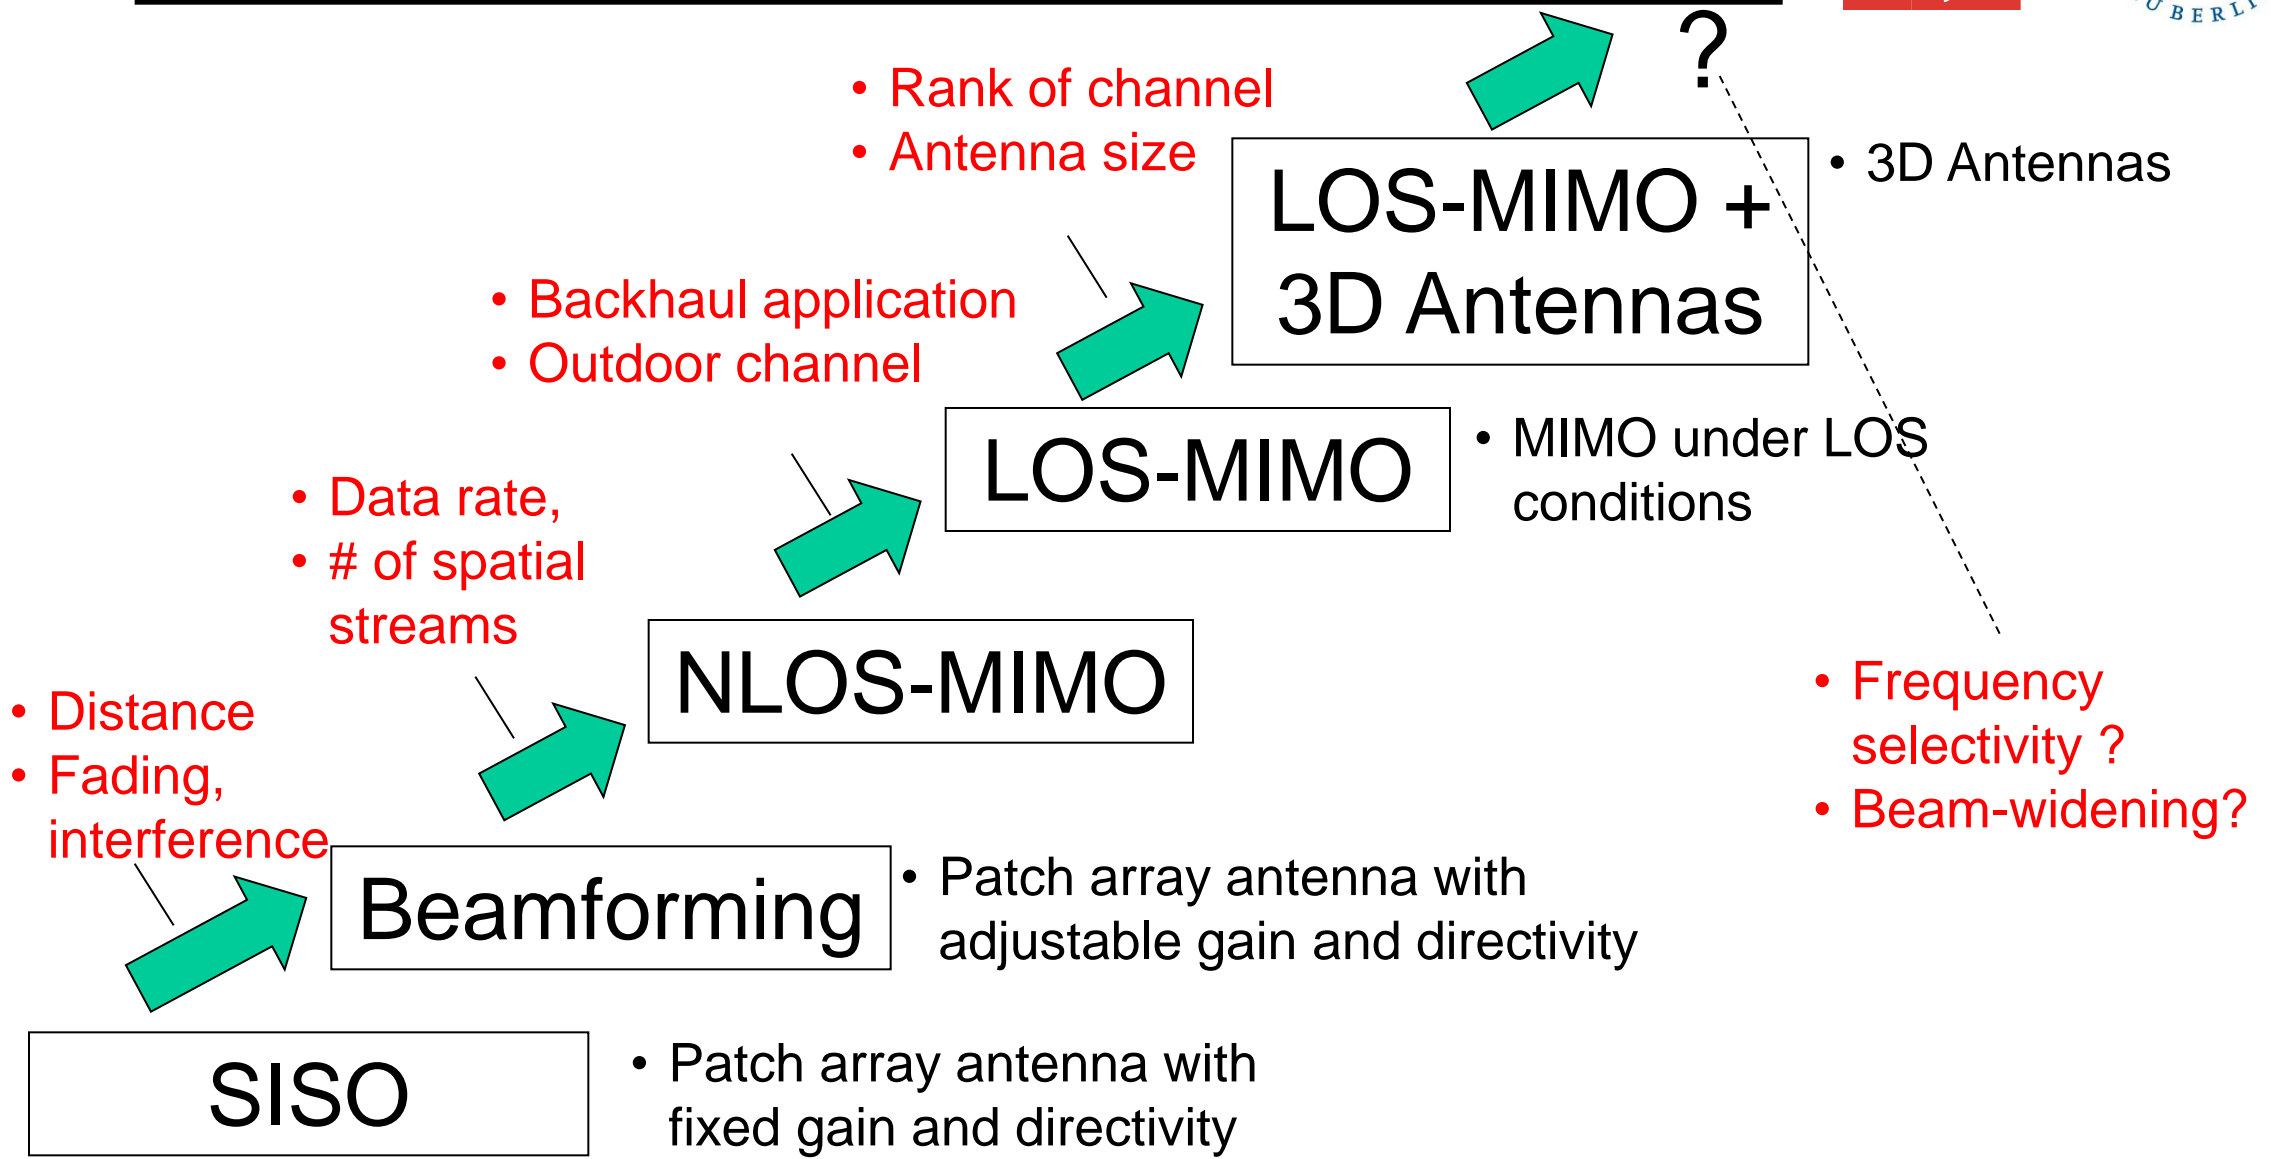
?

• Rank of channel
• Antenna size

LOS-MIMO + 3D Antennas

• 3D Antennas

• Backhaul application
• Outdoor channel

LOS-MIMO

• MIMO under LOS conditions

• Data rate,
• # of spatial streams

NLOS-MIMO

• Frequency selectivity ?
• Beam-widening?

• Distance
• Fading, interference

Beamforming

• Patch array antenna with adjustable gain and directivity

SISO

• Patch array antenna with fixed gain and directivity